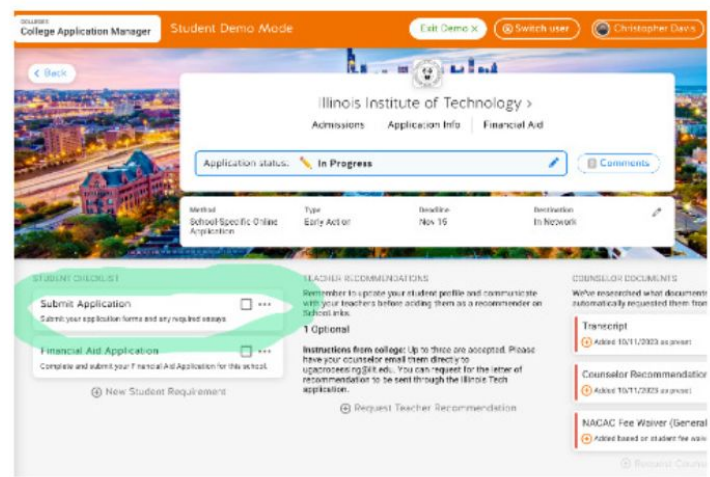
COLLEGES
College Application Manager

Student Demo Mode

Exit Demo ×

Switch user

Christopher Davis

‹ Back

Illinois Institute of Technology ›

Admissions

Application Info

Financial Aid

Application status: In Progress

Comments

Method
School-Specific Online Application

Type
Early Action

Deadline
Nov 16

Destination
In Network

STUDENT CHECKLIST

Submit Application

Submit your application forms and any required essays.

Financial Aid Application

Complete and submit your Financial Aid Application for this school.

⊕ New Student Requirement

TEACHER RECOMMENDATIONS

Remember to update your student profile and communicate with your teachers before adding them as a recommender on School inks.

1 Optional

Instructions from college: Up to three are accepted. Please have your counselor email them directly to ugaprocessing@iit.edu. You can request for the letter of recommendation to be sent through the Illinois Tech application.

⊕ Request Teacher Recommendation

COUNSELOR DOCUMENTS

We've researched what documents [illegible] automatically requested them from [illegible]

Transcript

Added 10/11/2023 as preset

Counselor Recommendation

Added 10/11/2023 as preset

NACAC Fee Waiver (General

Added based on student fee waiv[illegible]

Request Couns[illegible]